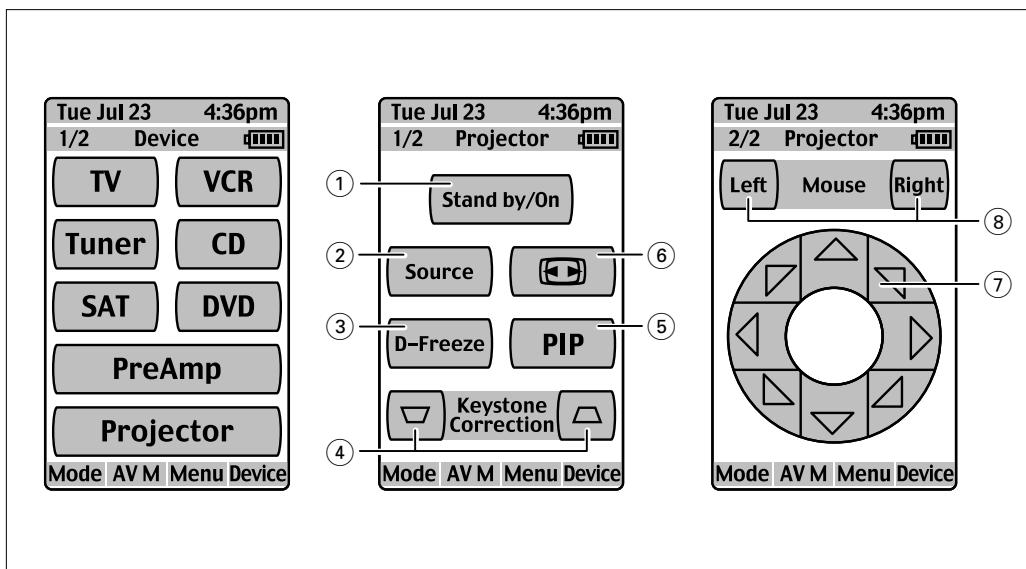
Tue Jul 23 4:36pm
1/2 Device
TV
VCR
Tuner
CD
SAT
DVD
PreAmp
Projector
Mode AV M Menu Device

Tue Jul 23 4:36pm
1/2 Projector
① Stand by/On
② Source
⑥
③ D-Freeze
PIP ⑤
Keystone Correction
④
Mode AV M Menu Device

Tue Jul 23 4:36pm
2/2 Projector
Left Mouse Right
⑧
⑦
Mode AV M Menu Device